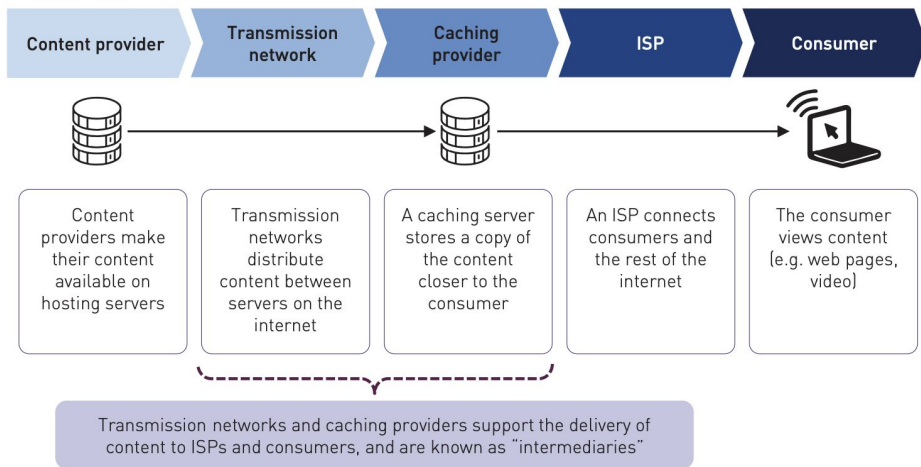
Content provider

Transmission network

Caching provider

ISP

Consumer

Content providers make their content available on hosting servers

Transmission networks distribute content between servers on the internet

A caching server stores a copy of the content closer to the consumer

An ISP connects consumers and the rest of the internet

The consumer views content (e.g. web pages, video)

Transmission networks and caching providers support the delivery of content to ISPs and consumers, and are known as "intermediaries"